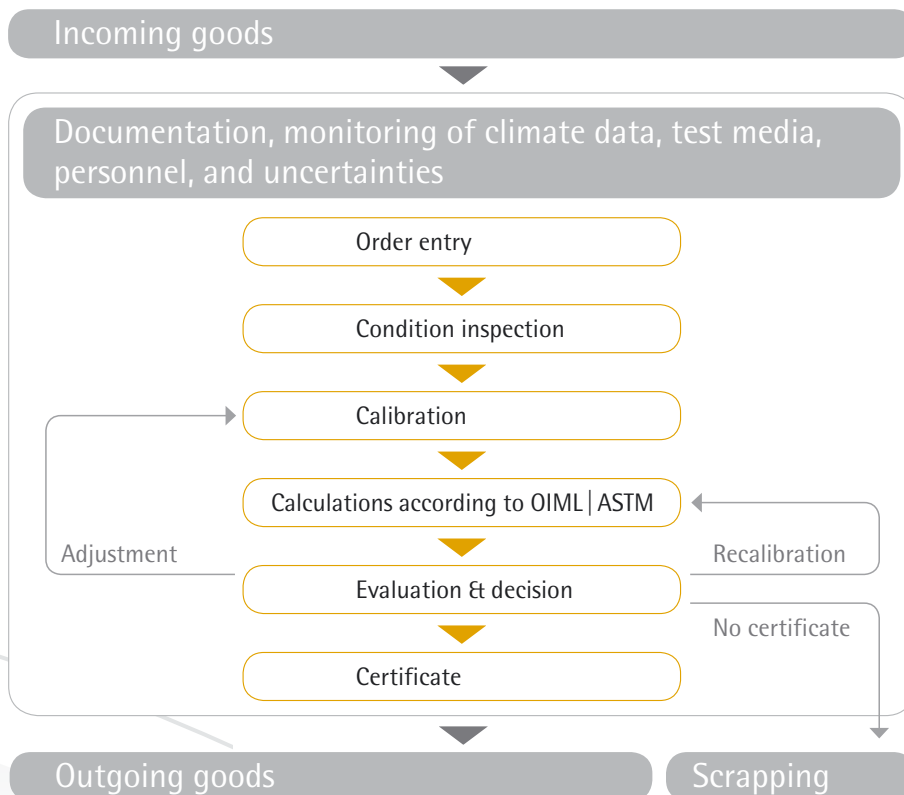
Incoming goods

Documentation, monitoring of climate data, test media, personnel, and uncertainties

Order entry

Condition inspection

Calibration

Calculations according to OIML | ASTM

Adjustment

Recalibration

Evaluation & decision

No certificate

Certificate

Outgoing goods

Scrapping